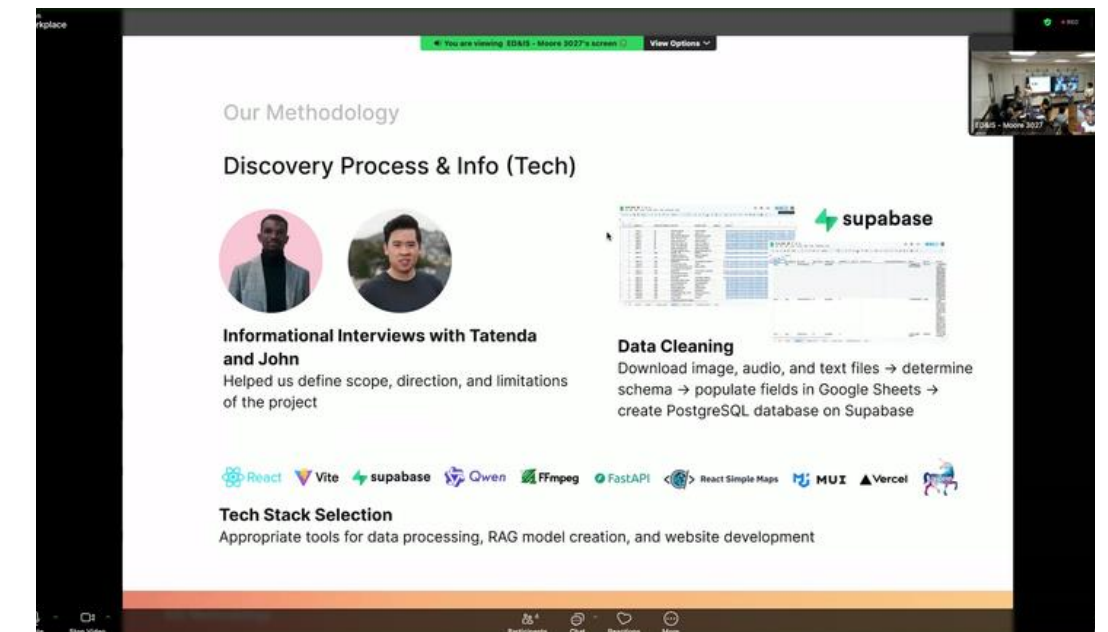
rkplace

You are viewing ED&IS - Moore 3027's screen View Options

ED&IS - Moore 3027

Our Methodology

Discovery Process & Info (Tech)

supabase

Informational Interviews with Tatenda and John
Helped us define scope, direction, and limitations of the project

Data Cleaning
Download image, audio, and text files → determine schema → populate fields in Google Sheets → create PostgreSQL database on Supabase

React Vite supabase Qwen FFmpeg FastAPI React Simple Maps MUI Vercel

Tech Stack Selection
Appropriate tools for data processing, RAG model creation, and website development

Stop Video Participants Chat Reactions More